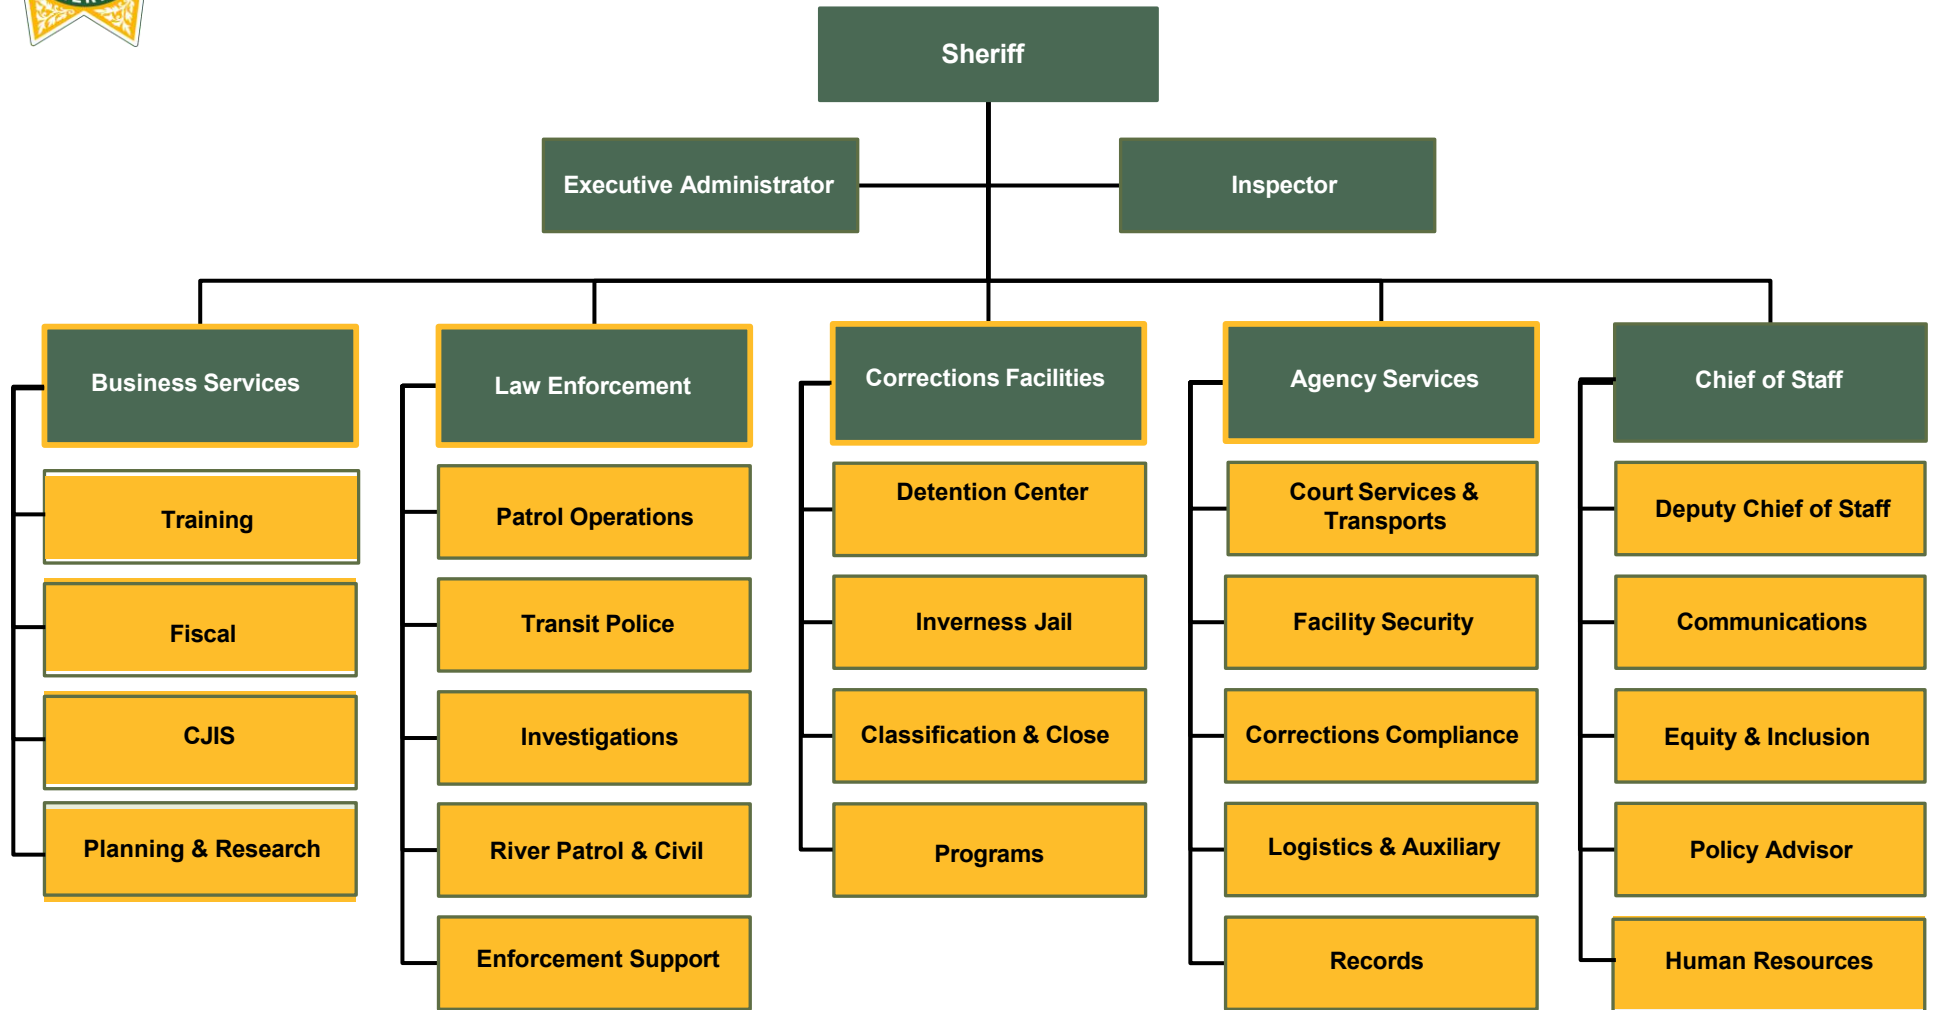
Sheriff

Executive Administrator

Inspector

Business Services

Training

Fiscal

CJIS

Planning & Research

Law Enforcement

Patrol Operations

Transit Police

Investigations

River Patrol & Civil

Enforcement Support

Corrections Facilities

Detention Center

Inverness Jail

Classification & Close

Programs

Agency Services

Court Services & Transports

Facility Security

Corrections Compliance

Logistics & Auxiliary

Records

Chief of Staff

Deputy Chief of Staff

Communications

Equity & Inclusion

Policy Advisor

Human Resources